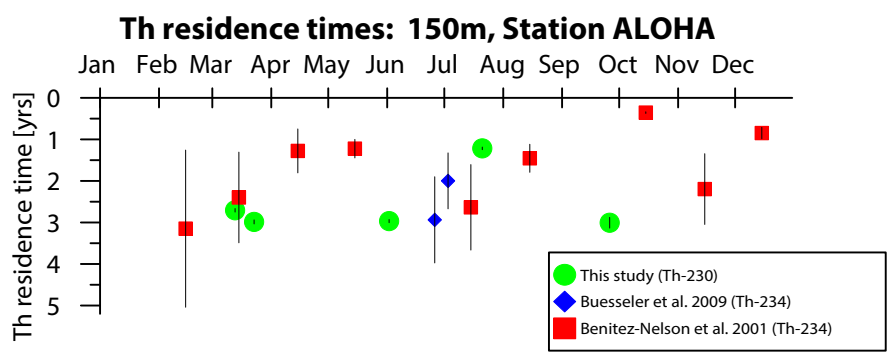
Th residence times: 150m, Station ALOHA

Jan Feb Mar Apr May Jun Jul Aug Sep Oct Nov Dec

Th residence time [yrs]

0
1
2
3
4
5

This study (Th-230)
Buesseler et al. 2009 (Th-234)
Benitez-Nelson et al. 2001 (Th-234)